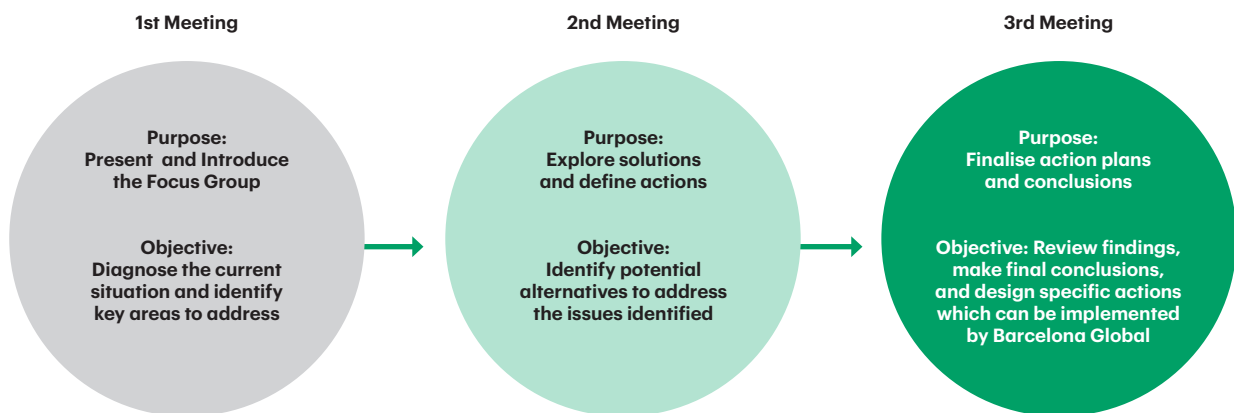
1st Meeting

Purpose:
Present and Introduce the Focus Group

Objective:
Diagnose the current situation and identify key areas to address

2nd Meeting

Purpose:
Explore solutions and define actions

Objective:
Identify potential alternatives to address the issues identified

3rd Meeting

Purpose:
Finalise action plans and conclusions

Objective: Review findings, make final conclusions, and design specific actions which can be implemented by Barcelona Global